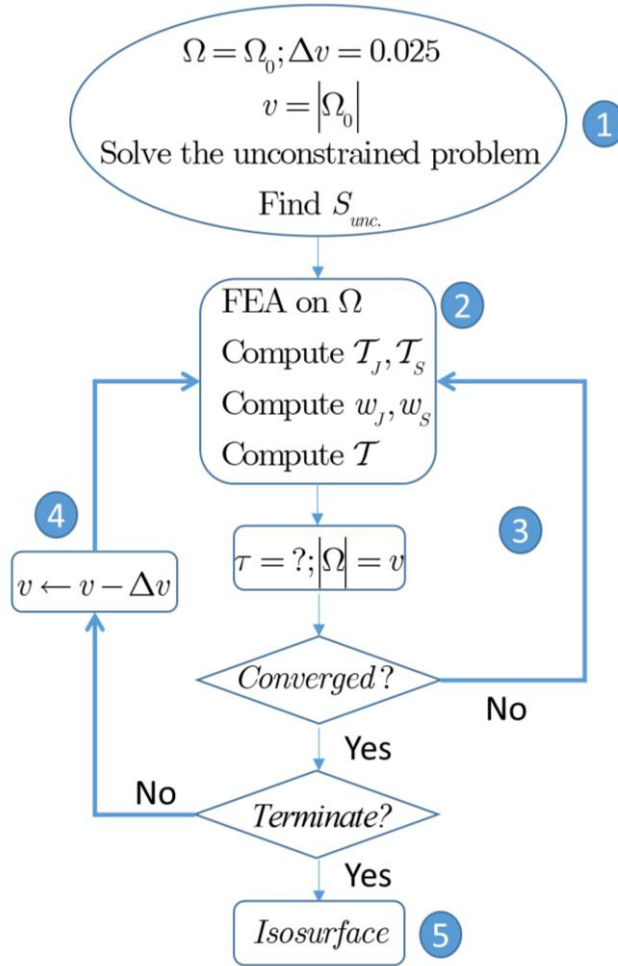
$\Omega = \Omega_0; \Delta v = 0.025$

$v = |\Omega_0|$

Solve the unconstrained problem

Find $S_{unc.}$

1

FEA on $\Omega$

Compute $\mathcal{T}_J, \mathcal{T}_S$

Compute $w_J, w_S$

Compute $\mathcal{T}$

2

4

3

$v \leftarrow v - \Delta v$

$\tau = ?; |\Omega| = v$

Converged?

No

Yes

No

Terminate?

Yes

Isosurface

5